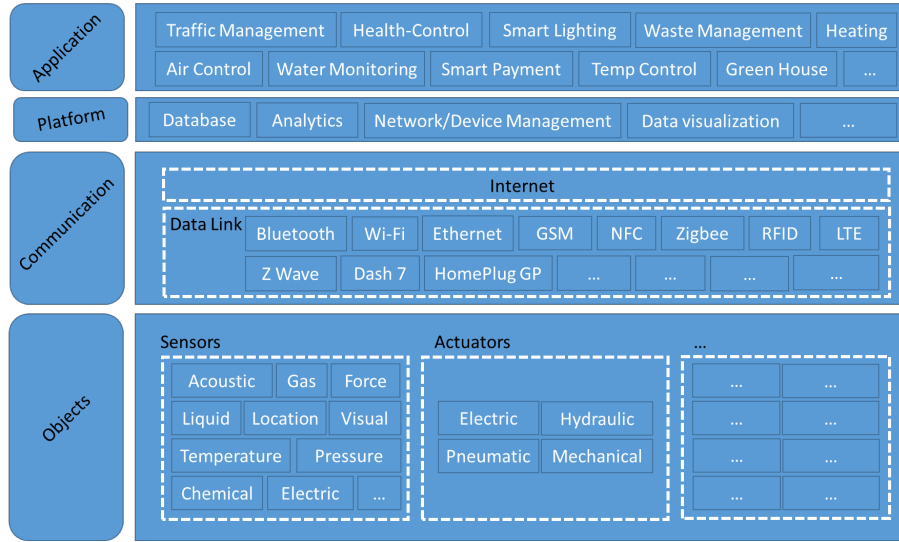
Application

Traffic Management | Health-Control | Smart Lighting | Waste Management | Heating
Air Control | Water Monitoring | Smart Payment | Temp Control | Green House | ...

Platform

Database | Analytics | Network/Device Management | Data visualization | ...

Communication

Internet

Data Link
Bluetooth | Wi-Fi | Ethernet | GSM | NFC | Zigbee | RFID | LTE
Z Wave | Dash 7 | HomePlug GP | ... | ... | ... | ...

Objects

Sensors
Acoustic | Gas | Force
Liquid | Location | Visual
Temperature | Pressure
Chemical | Electric | ...

Actuators
Electric | Hydraulic
Pneumatic | Mechanical

...
... | ...
... | ...
... | ...
... | ...